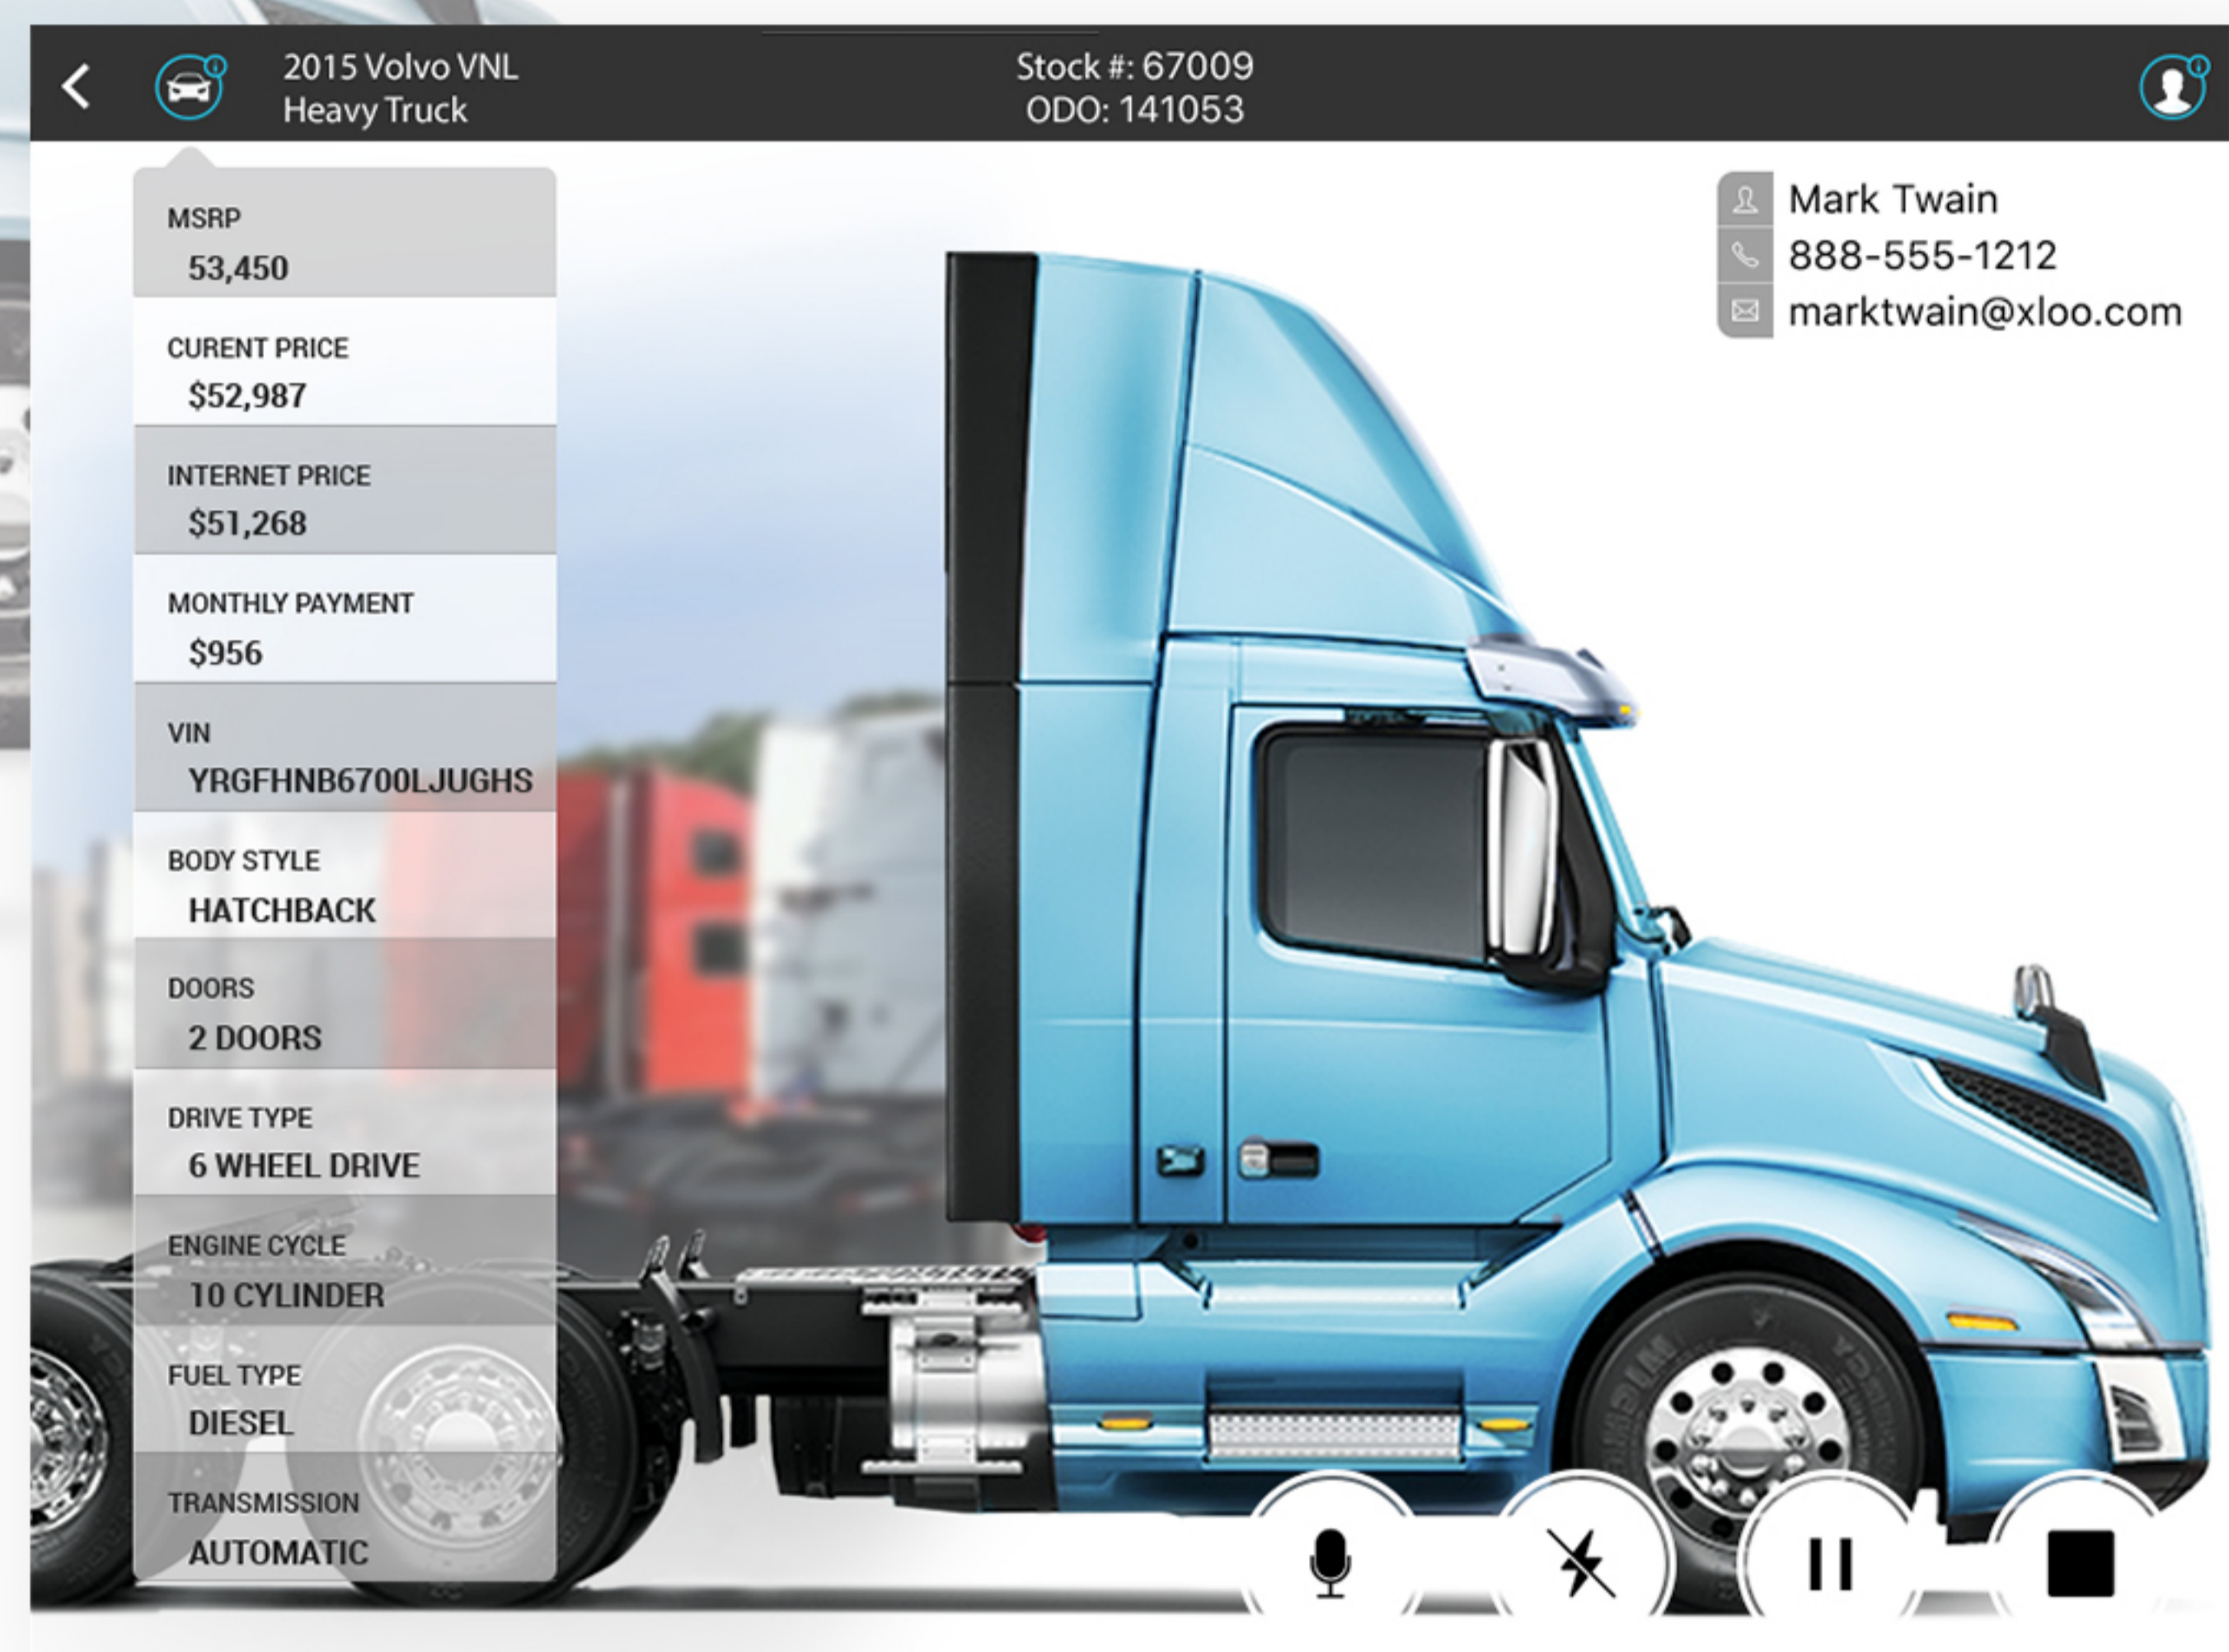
2015 Volvo VNL
Heavy Truck

Stock #: 67009
ODO: 141053

MSRP
53,450

CURENT PRICE
$52,987

INTERNET PRICE
$51,268

MONTHLY PAYMENT
$956

VIN
YRGFHNB6700LJUGHS

BODY STYLE
HATCHBACK

DOORS
2 DOORS

DRIVE TYPE
6 WHEEL DRIVE

ENGINE CYCLE
10 CYLINDER

FUEL TYPE
DIESEL

TRANSMISSION
AUTOMATIC

Mark Twain
888-555-1212
marktwain@xloo.com